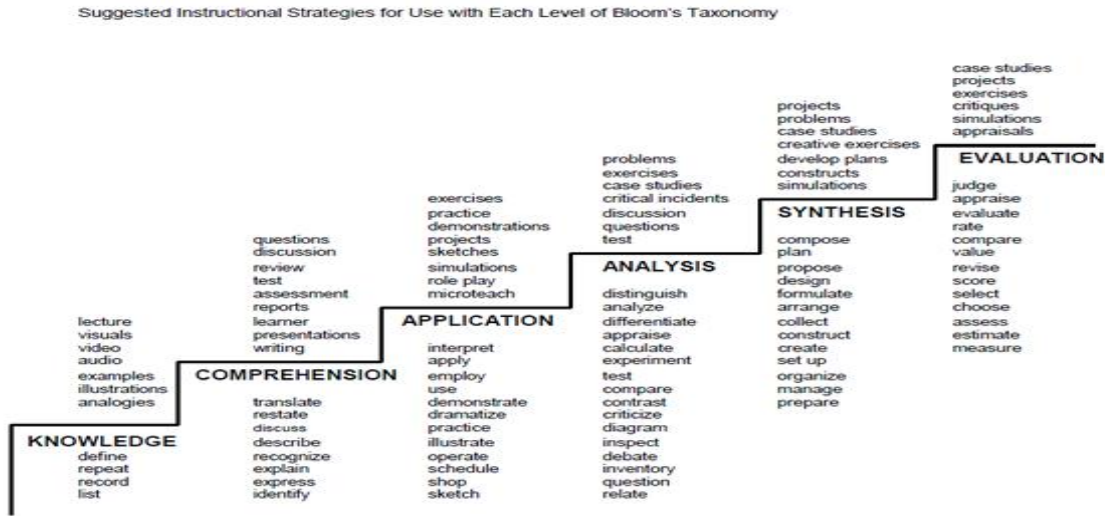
Suggested Instructional Strategies for Use with Each Level of Bloom's Taxonomy

lecture
visuals
video
audio
examples
illustrations
analogies

KNOWLEDGE
define
repeat
record
list

questions
discussion
review
test
assessment
reports
learner
presentations
writing

COMPREHENSION
translate
restate
discuss
describe
recognize
explain
express
identify

exercises
practice
demonstrations
projects
sketches
simulations
role play
microteach

APPLICATION
interpret
apply
employ
use
demonstrate
dramatize
practice
illustrate
operate
schedule
shop
sketch

problems
exercises
case studies
critical incidents
discussion
questions
test

ANALYSIS
distinguish
analyze
differentiate
appraise
calculate
experiment
test
compare
contrast
criticize
diagram
inspect
debate
inventory
question
relate

projects
problems
case studies
creative exercises
develop plans
constructs
simulations

SYNTHESIS
compose
plan
propose
design
formulate
arrange
collect
construct
create
set up
organize
manage
prepare

case studies
projects
exercises
critiques
simulations
appraisals

EVALUATION
judge
appraise
evaluate
rate
compare
value
revise
score
select
choose
assess
estimate
measure